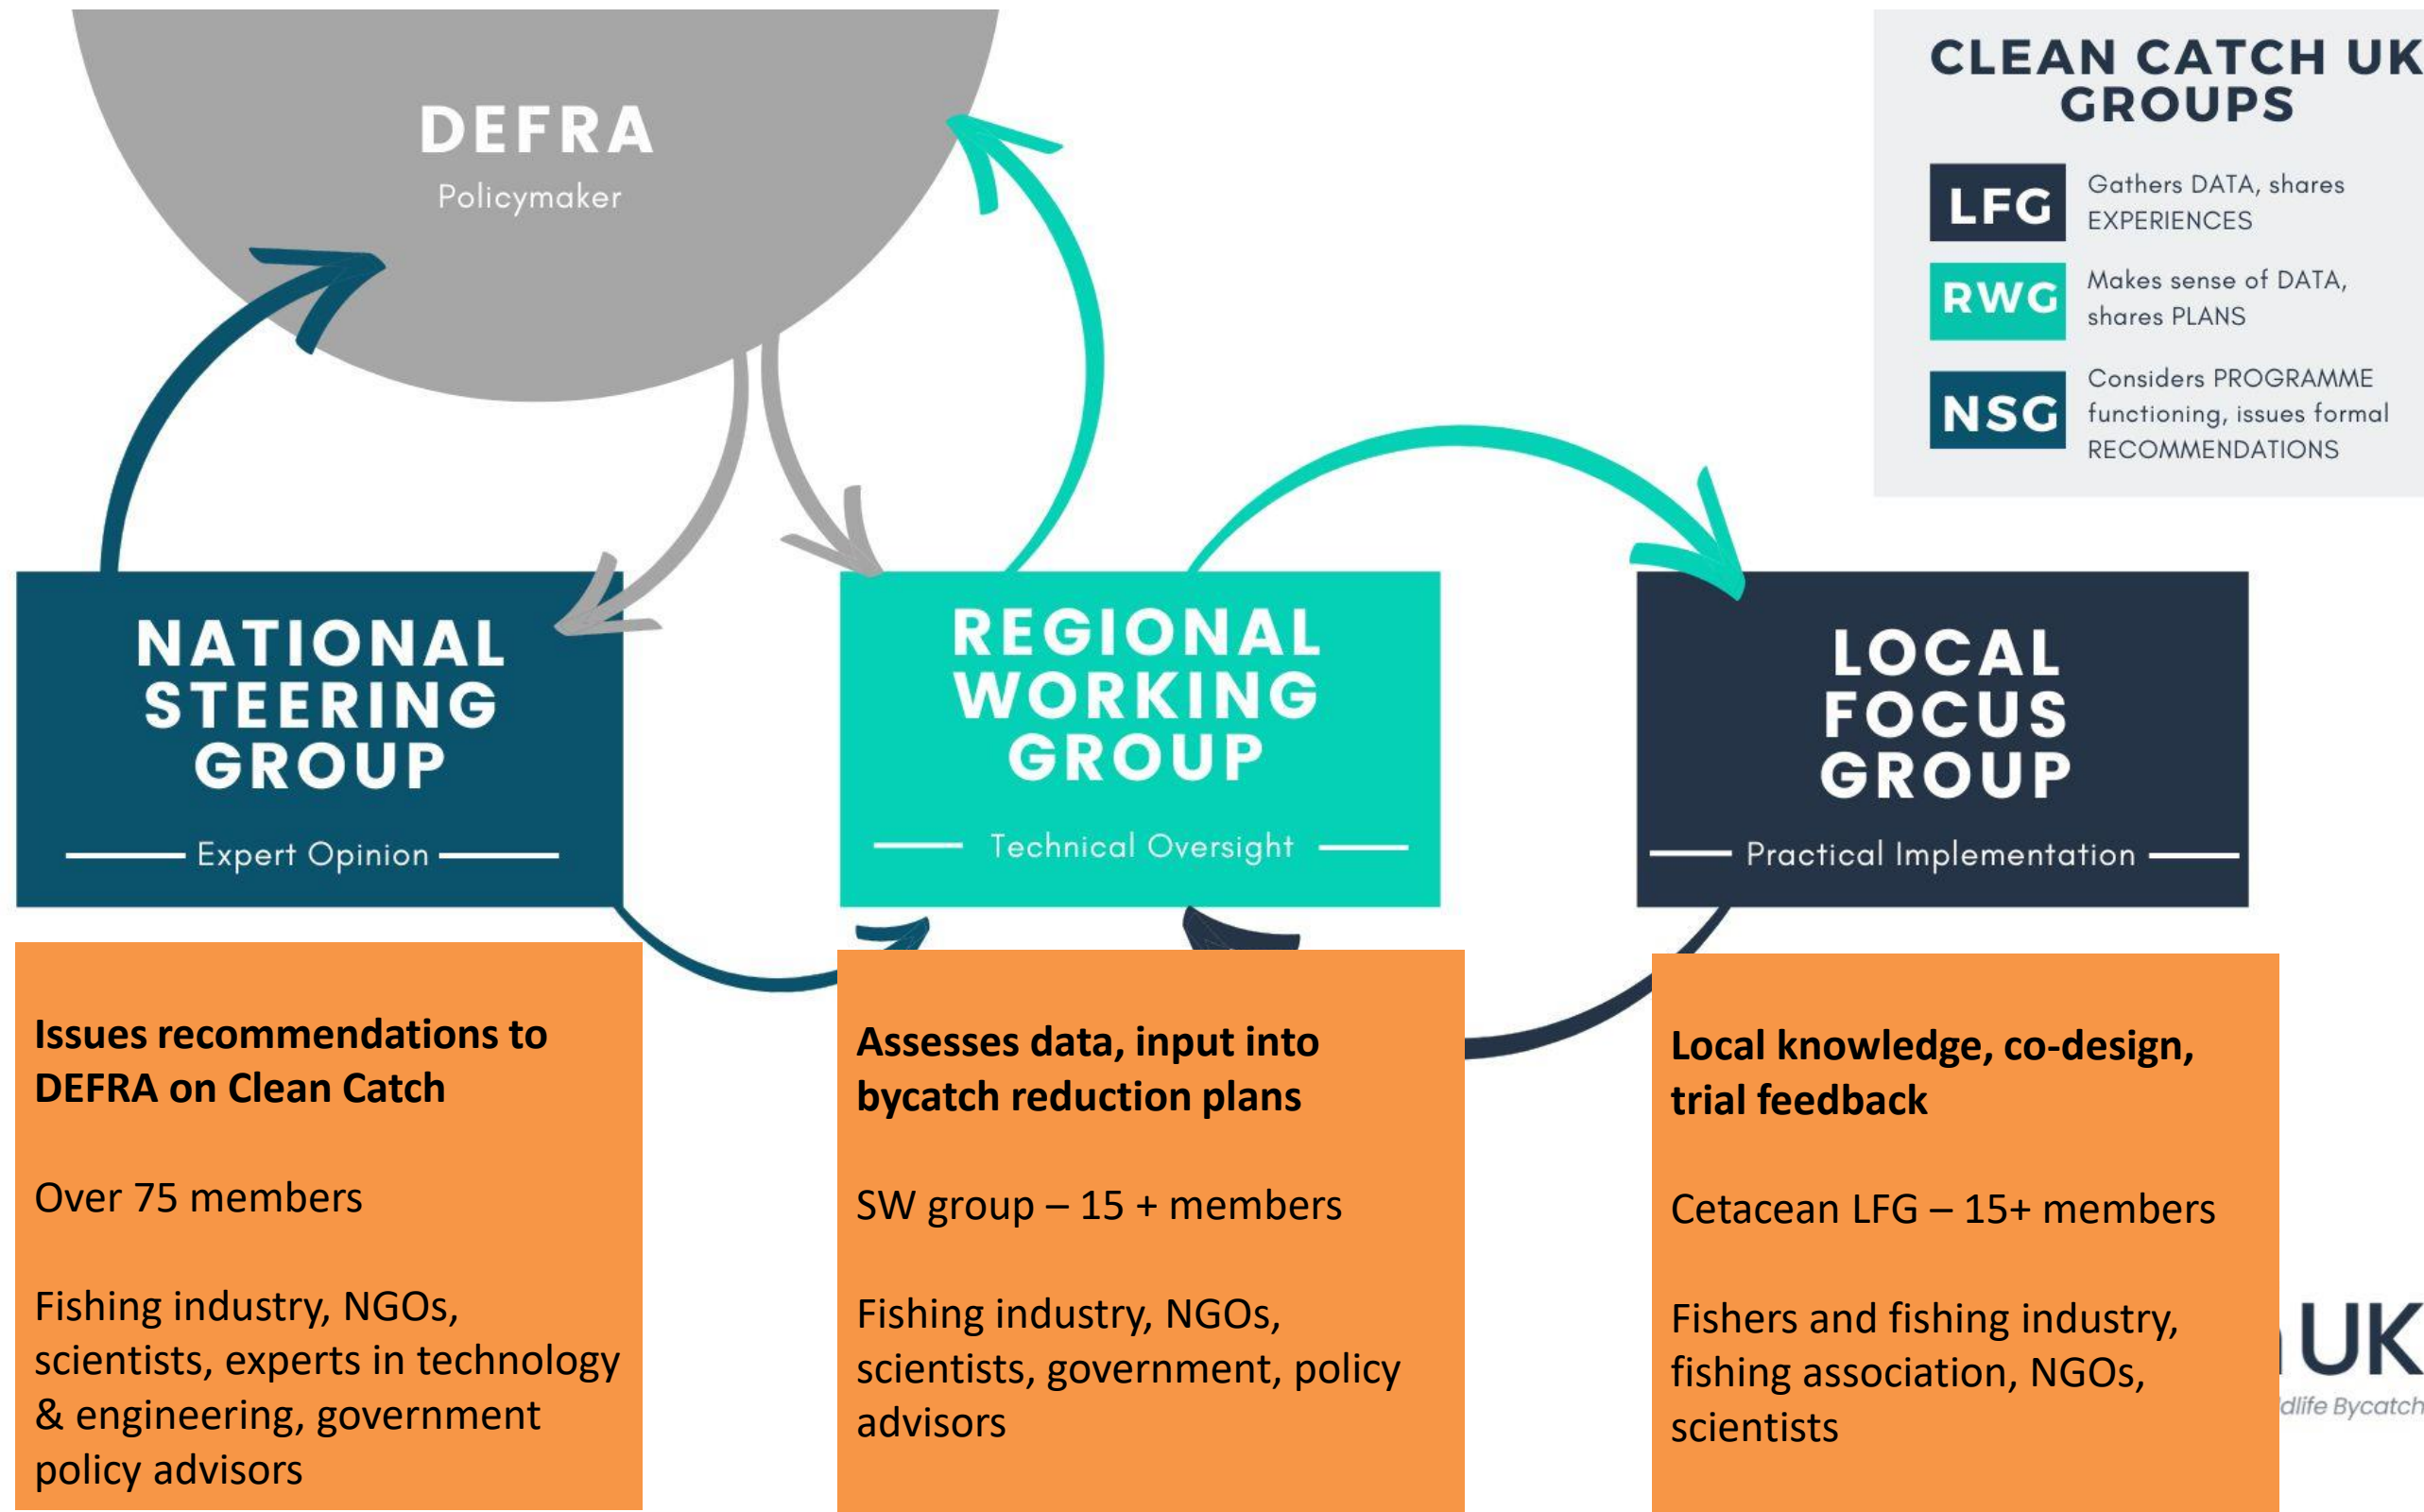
DEFRA
Policymaker

CLEAN CATCH UK GROUPS

LFG Gathers DATA, shares EXPERIENCES

RWG Makes sense of DATA, shares PLANS

NSG Considers PROGRAMME functioning, issues formal RECOMMENDATIONS

NATIONAL STEERING GROUP
Expert Opinion

REGIONAL WORKING GROUP
Technical Oversight

LOCAL FOCUS GROUP
Practical Implementation

**Issues recommendations to DEFRA on Clean Catch**

Over 75 members

Fishing industry, NGOs, scientists, experts in technology & engineering, government policy advisors

**Assesses data, input into bycatch reduction plans**

SW group – 15 + members

Fishing industry, NGOs, scientists, government, policy advisors

**Local knowledge, co-design, trial feedback**

Cetacean LFG – 15+ members

Fishers and fishing industry, fishing association, NGOs, scientists

UK
dlife Bycatch